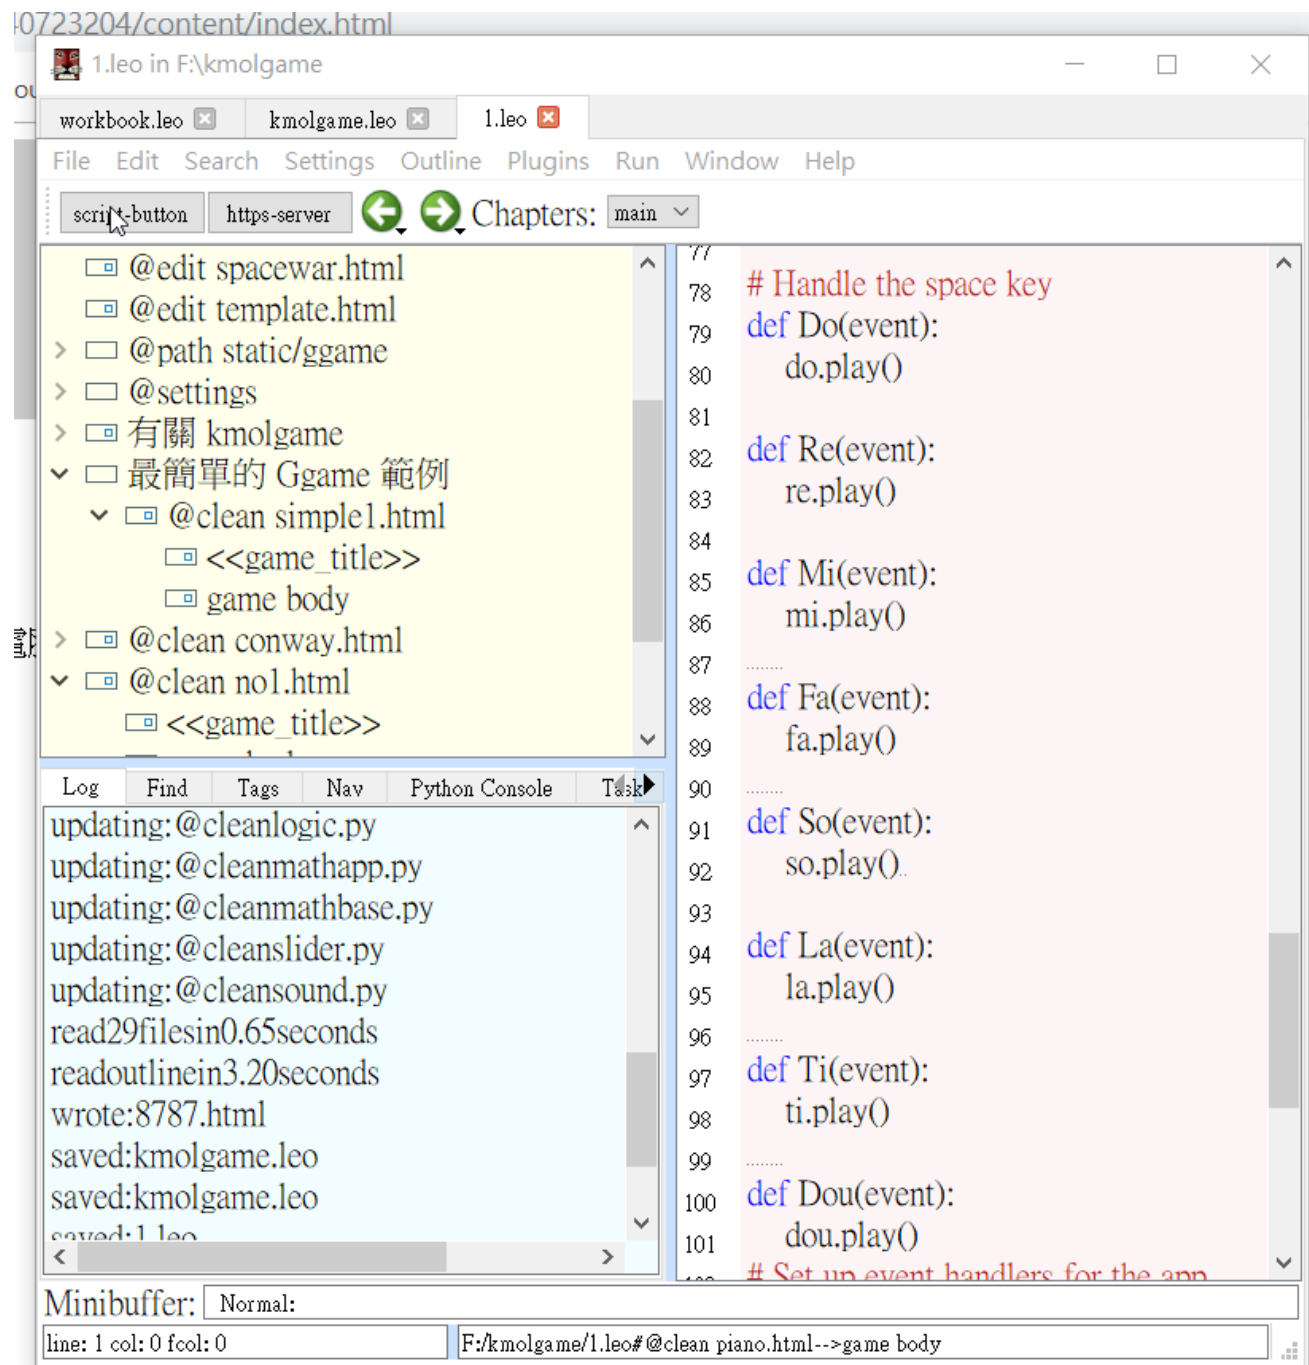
0723204/content/index.html

1.leo in F:\kmolgame

workbook.leo kmolgame.leo 1.leo

File Edit Search Settings Outline Plugins Run Window Help

script-button https-server Chapters: main

@edit spacewar.html
@edit template.html
@path static/ggame
@settings
有關 kmolgame
最簡單的 Ggame 範例
@clean simple1.html
<<game_title>>
game body
@clean conway.html
@clean no1.html
<<game_title>>

Log Find Tags Nav Python Console Task

updating:@cleanlogic.py
updating:@cleanmathapp.py
updating:@cleanmathbase.py
updating:@cleanslider.py
updating:@cleansound.py
read29filesin0.65seconds
readoutlinein3.20seconds
wrote:8787.html
saved:kmolgame.leo
saved:kmolgame.leo
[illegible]

77
78 # Handle the space key
79 def Do(event):
80 do.play()
81
82 def Re(event):
83 re.play()
84
85 def Mi(event):
86 mi.play()
87
88 def Fa(event):
89 fa.play()
90
91 def So(event):
92 so.play()
93
94 def La(event):
95 la.play()
96
97 def Ti(event):
98 ti.play()
99
100 def Dou(event):
101 dou.play()
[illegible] # Set up event handlers for the app

Minibuffer: Normal:

line: 1 col: 0 fcol: 0 F:/kmolgame/1.leo#@clean piano.html-->game body